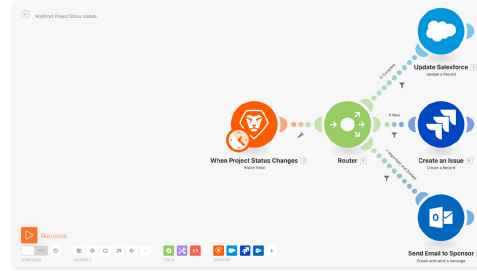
Workfront Project Status Update

When Project Status Changes 2
Watch Field

Router 3

Update Salesforce 4
Update a Record

Create an Issue 6
Create a Record

Send Email to Sponsor
Create and send a message

Run once
SCHEDULING
CONTROLS
TOOLS
FAVORITES